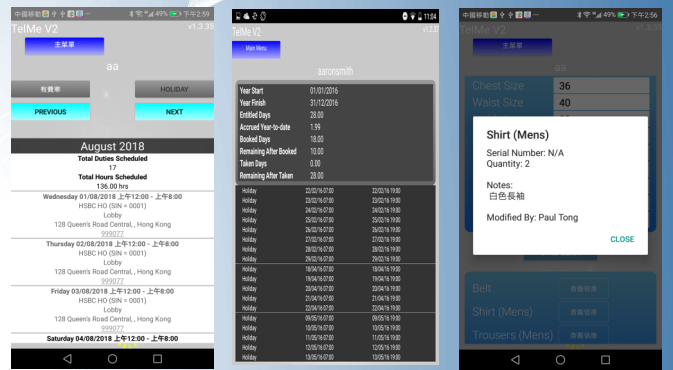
中國移動 49% 下午2:59
TelMe V2 v1.3.35
主菜單
aa
有費車
HOLIDAY
PREVIOUS
NEXT
August 2018
Total Duties Scheduled
17
Total Hours Scheduled
136.00 hrs
Wednesday 01/08/2018 上午12:00 - 上午8:00
HSBC HO (SIN = 0001)
Lobby
128 Queen's Road Central,, Hong Kong
999077
Thursday 02/08/2018 上午12:00 - 上午8:00
HSBC HO (SIN = 0001)
Lobby
128 Queen's Road Central,, Hong Kong
999077
Friday 03/08/2018 上午12:00 - 上午8:00
HSBC HO (SIN = 0001)
Lobby
128 Queen's Road Central,, Hong Kong
999077
Saturday 04/08/2018 上午12:00 - 上午8:00

11:04
TelMe V2 v1.2.0
Main Menu
aaronsmith

| | |
|---|---|
| Year Start | 01/01/2016 |
| Year Finish | 31/12/2016 |
| Entitled Days | 28.00 |
| Accrued Year-to-date | 1.99 |
| Booked Days | 18.00 |
| Remaining After Booked | 10.00 |
| Taken Days | 0.00 |
| Remaining After Taken | 28.00 |

| | | |
|---|---|---|
| Holiday | 22/02/16 07:00 | 22/02/16 19:00 |
| Holiday | 23/02/16 07:00 | 23/02/16 19:00 |
| Holiday | 24/02/16 07:00 | 24/02/16 19:00 |
| Holiday | 25/02/16 07:00 | 25/02/16 19:00 |
| Holiday | 26/02/16 07:00 | 26/02/16 19:00 |
| Holiday | 27/02/16 07:00 | 27/02/16 19:00 |
| Holiday | 28/02/16 07:00 | 28/02/16 19:00 |
| Holiday | 29/02/16 07:00 | 29/02/16 19:00 |
| Holiday | 18/04/16 07:00 | 18/04/16 19:00 |
| Holiday | 19/04/16 07:00 | 19/04/16 19:00 |
| Holiday | 20/04/16 07:00 | 20/04/16 19:00 |
| Holiday | 21/04/16 07:00 | 21/04/16 19:00 |
| Holiday | 22/04/16 07:00 | 22/04/16 19:00 |
| Holiday | 09/05/16 07:00 | 09/05/16 19:00 |
| Holiday | 10/05/16 07:00 | 10/05/16 19:00 |
| Holiday | 11/05/16 07:00 | 11/05/16 19:00 |
| Holiday | 12/05/16 07:00 | 12/05/16 19:00 |
| Holiday | 13/05/16 07:00 | 13/05/16 19:00 |

中國移動 49% 下午2:56
TelMe V2 v1.3.35
主菜單
aa
Chest Size 36
Waist Size 40
Shirt (Mens)
Serial Number: N/A
Quantity: 2
Notes:
白色長袖
Modified By: Paul Tong
CLOSE
Belt 查看細節
Shirt (Mens) 查看細節
Trousers (Mens) 查看細節